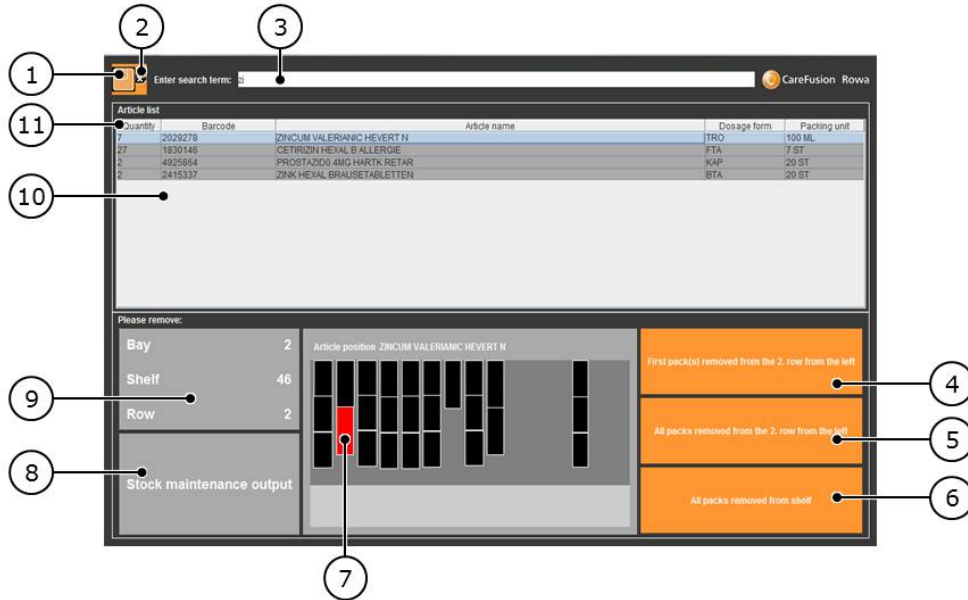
1
2
3
Enter search term: zi
CareFusion Rowa

Article list

11

| Quantity | Barcode | Article name | Dosage form | Packing unit |
|---|---|---|---|---|
| 7 | 2029278 | ZINCUM VALERIANIC HEVERT N | TRO | 100 ML |
| 27 | 1830146 | CETIRIZIN HEXAL B ALLERGIE | FTA | 7 ST |
| 2 | 4925864 | PROSTAZID0 4MG HARTK RETAR | KAP | 20 ST |
| 2 | 2415337 | ZINK HEXAL BRAUSETABLETTEN | BTA | 20 ST |

10

Please remove:

Bay 2
Shelf 46
Row 2

9

Stock maintenance output

8

Article position ZINCUM VALERIANIC HEVERT N

7

First pack(s) removed from the 2. row from the left

4

All packs removed from the 2. row from the left

5

All packs removed from shelf

6